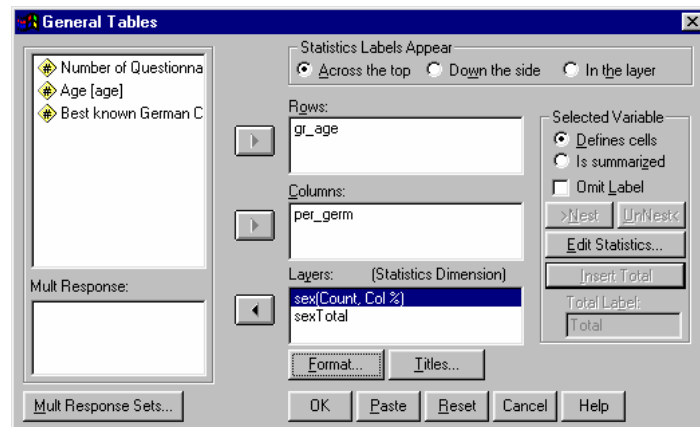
General Tables

Number of Questionna
Age [age]
Best known German C

Mult Response:

Mult Response Sets...

Statistics Labels Appear
Across the top
Down the side
In the layer

Rows:
gr_age

Columns:
per_germ

Layers: (Statistics Dimension)
sex(Count, Col %)
sexTotal

Format...
Titles...

Selected Variable
Defines cells
Is summarized
Omit Label

>Nest
UnNest<
Edit Statistics...
Insert Total
Total Label:
Total

OK
Paste
Reset
Cancel
Help